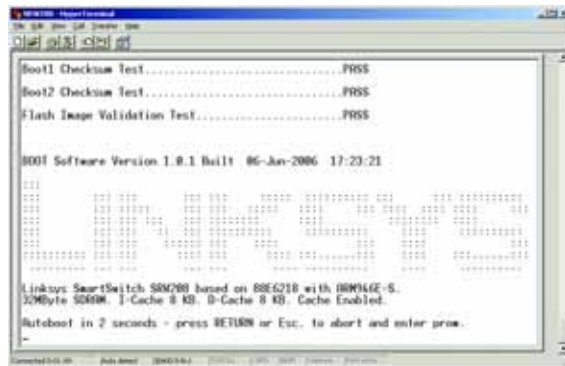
NEWCOM - HyperTerminal

File Edit View Call Transfer Help

Boot1 Checksum Test..............................PASS

Boot2 Checksum Test..............................PASS

Flash Image Validation Test......................PASS

BOOT Software Version 1.0.1 Built 06-Jun-2006 17:23:21

Linksys SmartSwitch SRW208 based on 88E6218 with ARM946E-S.
32MByte SDRAM. I-Cache 8 KB. D-Cache 8 KB. Cache Enabled.

Autoboot in 2 seconds - press RETURN or Esc. to abort and enter prom.
-

Connected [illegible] Auto detect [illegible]